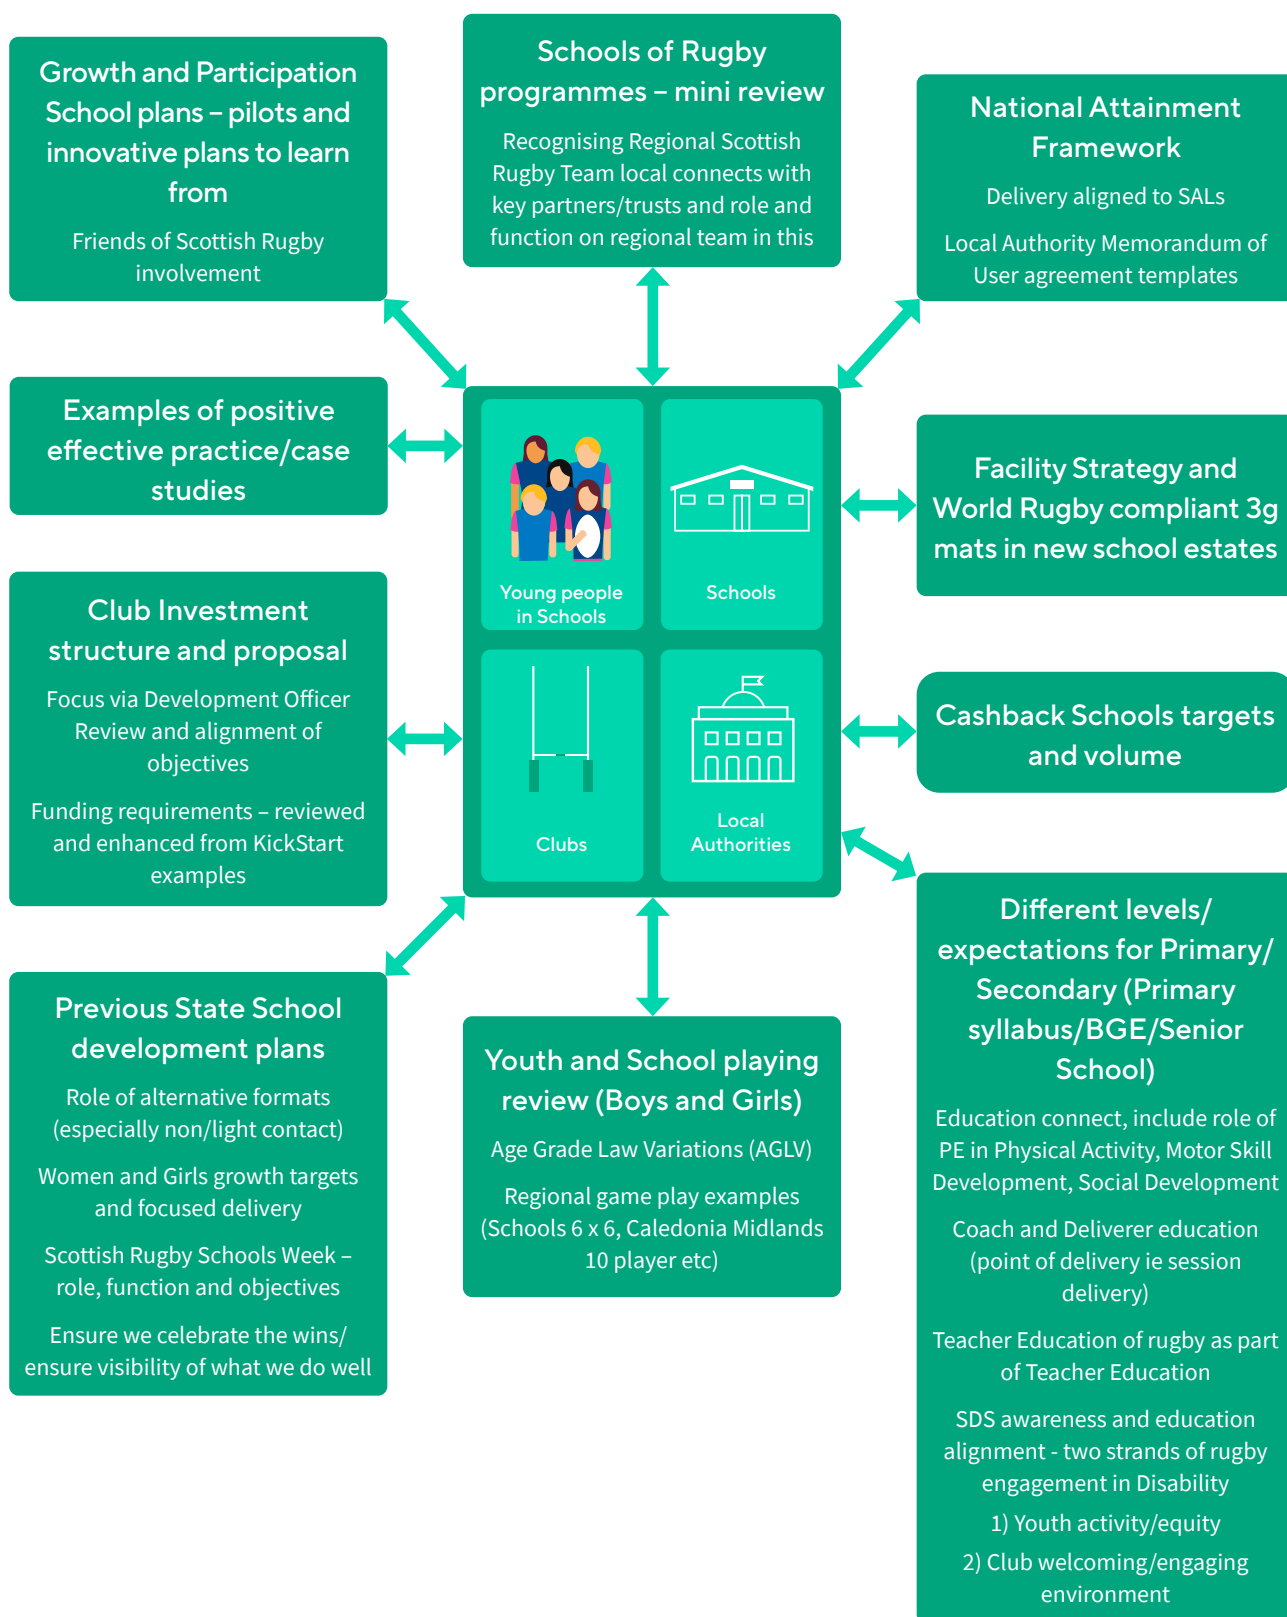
Growth and Participation School plans – pilots and innovative plans to learn from

Friends of Scottish Rugby involvement

Schools of Rugby programmes – mini review

Recognising Regional Scottish Rugby Team local connects with key partners/trusts and role and function on regional team in this

National Attainment Framework

Delivery aligned to SALs

Local Authority Memorandum of User agreement templates

Examples of positive effective practice/case studies

Young people in Schools

Schools

Clubs

Local Authorities

Facility Strategy and World Rugby compliant 3g mats in new school estates

Club Investment structure and proposal

Focus via Development Officer Review and alignment of objectives

Funding requirements – reviewed and enhanced from KickStart examples

Cashback Schools targets and volume

Different levels/ expectations for Primary/ Secondary (Primary syllabus/BGE/Senior School)

Education connect, include role of PE in Physical Activity, Motor Skill Development, Social Development

Coach and Deliverer education (point of delivery ie session delivery)

Teacher Education of rugby as part of Teacher Education

SDS awareness and education alignment - two strands of rugby engagement in Disability

1) Youth activity/equity

2) Club welcoming/engaging environment

Previous State School development plans

Role of alternative formats (especially non/light contact)

Women and Girls growth targets and focused delivery

Scottish Rugby Schools Week – role, function and objectives

Ensure we celebrate the wins/ ensure visibility of what we do well

Youth and School playing review (Boys and Girls)

Age Grade Law Variations (AGLV)

Regional game play examples (Schools 6 x 6, Caledonia Midlands 10 player etc)